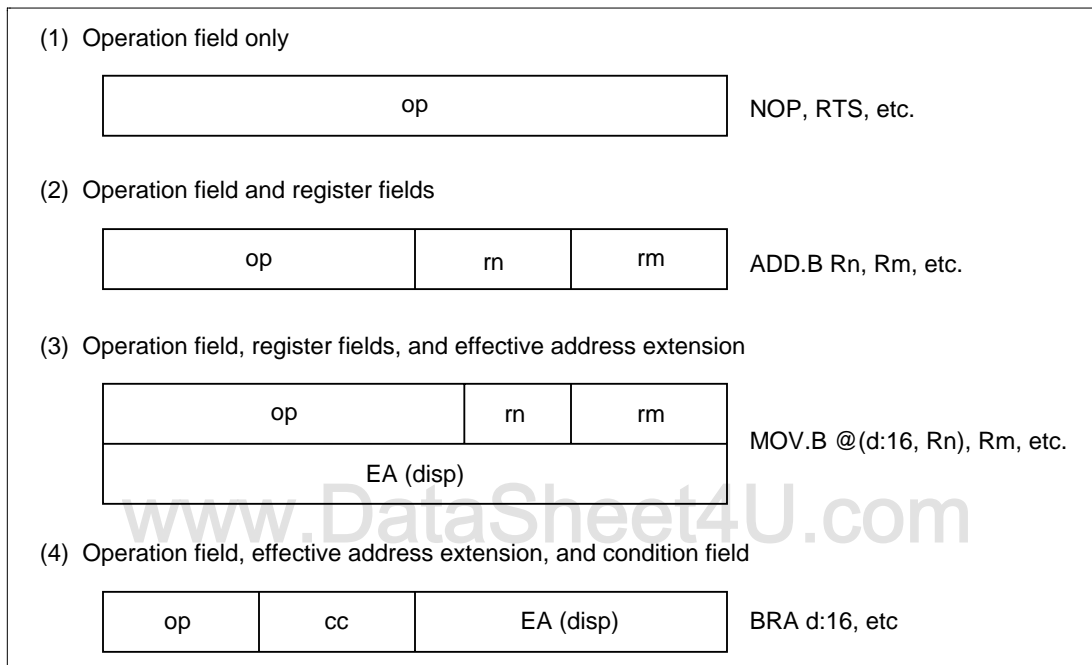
(1) Operation field only

| op |
|---|

NOP, RTS, etc.

(2) Operation field and register fields

| op | rn | rm |
|---|---|---|

ADD.B Rn, Rm, etc.

(3) Operation field, register fields, and effective address extension

| op | rn | rm |
|---|---|---|
| EA (disp) | | |

MOV.B @(d:16, Rn), Rm, etc.

www.DataSheet4U.com

(4) Operation field, effective address extension, and condition field

| op | cc | EA (disp) |
|---|---|---|

BRA d:16, etc